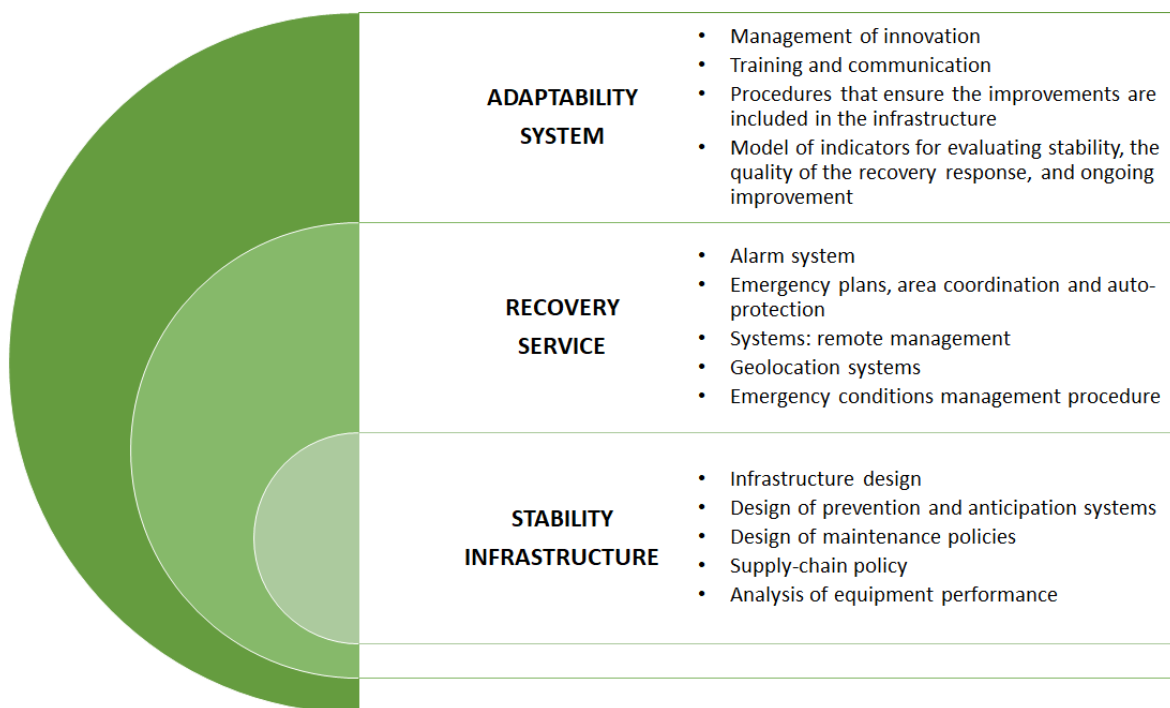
ADAPTABILITY SYSTEM

- Management of innovation
- Training and communication
- Procedures that ensure the improvements are included in the infrastructure
- Model of indicators for evaluating stability, the quality of the recovery response, and ongoing improvement

RECOVERY SERVICE

- Alarm system
- Emergency plans, area coordination and auto-protection
- Systems: remote management
- Geolocation systems
- Emergency conditions management procedure

STABILITY INFRASTRUCTURE

- Infrastructure design
- Design of prevention and anticipation systems
- Design of maintenance policies
- Supply-chain policy
- Analysis of equipment performance